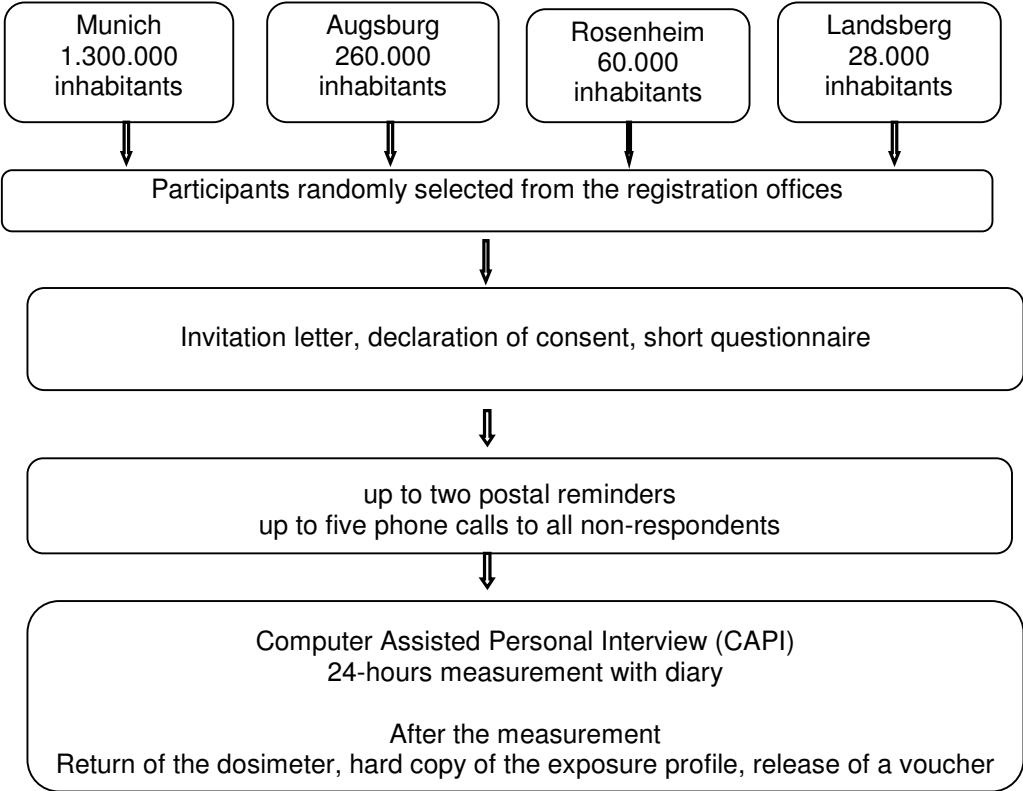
Munich
1.300.000
inhabitants

Augsburg
260.000
inhabitants

Rosenheim
60.000
inhabitants

Landsberg
28.000
inhabitants

Participants randomly selected from the registration offices

Invitation letter, declaration of consent, short questionnaire

up to two postal reminders
up to five phone calls to all non-respondents

Computer Assisted Personal Interview (CAPI)
24-hours measurement with diary

After the measurement
Return of the dosimeter, hard copy of the exposure profile, release of a voucher